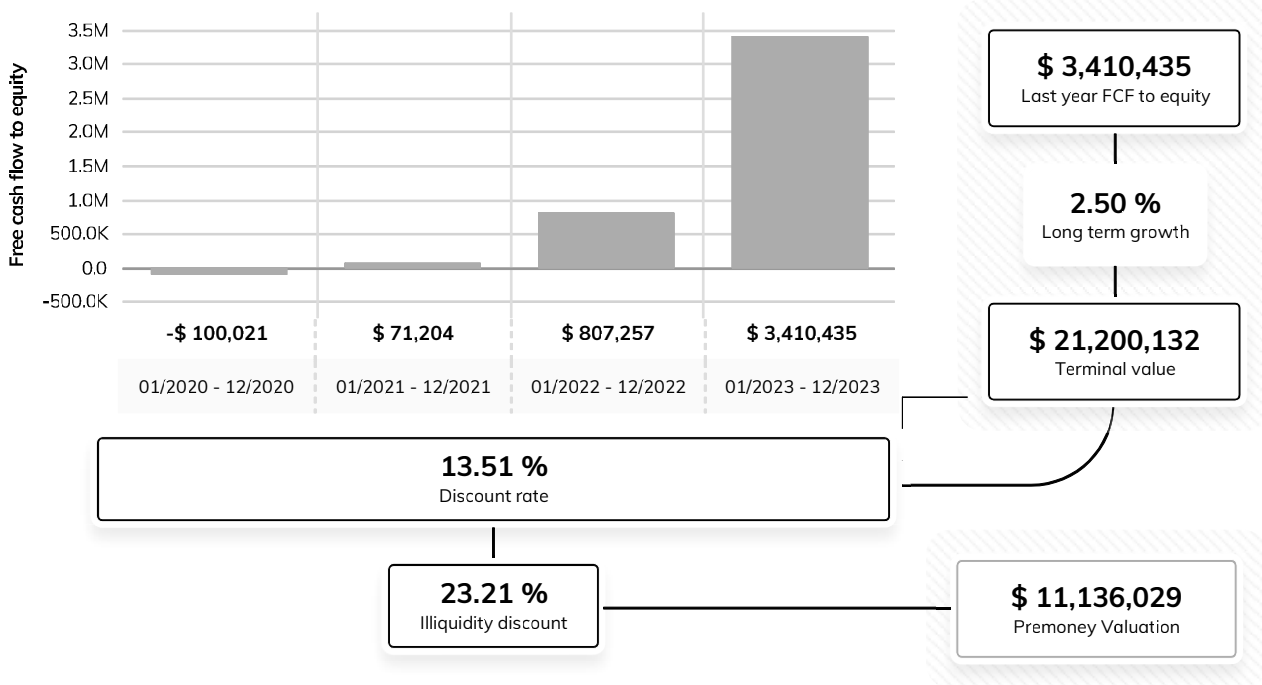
Free cash flow to equity

3.5M
3.0M
2.5M
2.0M
1.5M
1.0M
500.0K
0.0
-500.0K

| -$ 100,021 | $ 71,204 | $ 807,257 | $ 3,410,435 |
|---|---|---|---|
| 01/2020 - 12/2020 | 01/2021 - 12/2021 | 01/2022 - 12/2022 | 01/2023 - 12/2023 |

$ 3,410,435
Last year FCF to equity

2.50 %
Long term growth

$ 21,200,132
Terminal value

13.51 %
Discount rate

23.21 %
Illiquidity discount

$ 11,136,029
Premoney Valuation